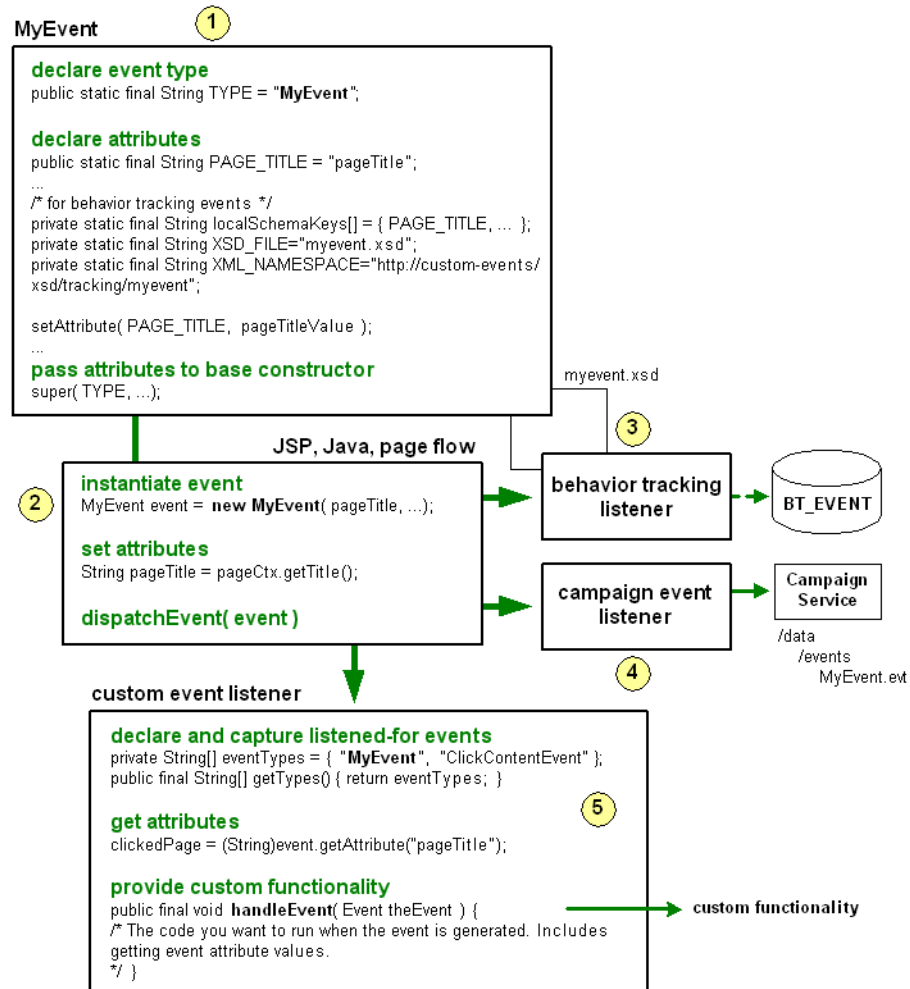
MyEvent

1

declare event type
public static final String TYPE = "MyEvent";

declare attributes
public static final String PAGE_TITLE = "pageTitle";
...
/* for behavior tracking events */
private static final String localSchemaKeys[] = { PAGE_TITLE, ... };
private static final String XSD_FILE="myevent.xsd";
private static final String XML_NAMESPACE="http://custom-events/xsd/tracking/myevent";

setAttribute( PAGE_TITLE, pageTitleValue );
...
pass attributes to base constructor
super( TYPE, ...);

myevent.xsd

JSP, Java, page flow

3

2

instantiate event
MyEvent event = new MyEvent( pageTitle, ...);

set attributes
String pageTitle = pageCtx.getTitle();

dispatchEvent( event )

behavior tracking listener

BT_EVENT

campaign event listener

Campaign Service

/data
/events
MyEvent.evt

4

custom event listener

declare and capture listened-for events
private String[] eventTypes = { "MyEvent", "ClickContentEvent" };
public final String[] getTypes() { return eventTypes; }

5

get attributes
clickedPage = (String)event.getAttribute("pageTitle");

provide custom functionality
public final void handleEvent( Event theEvent ) {
/* The code you want to run when the event is generated. Includes getting event attribute values.
*/ }

custom functionality